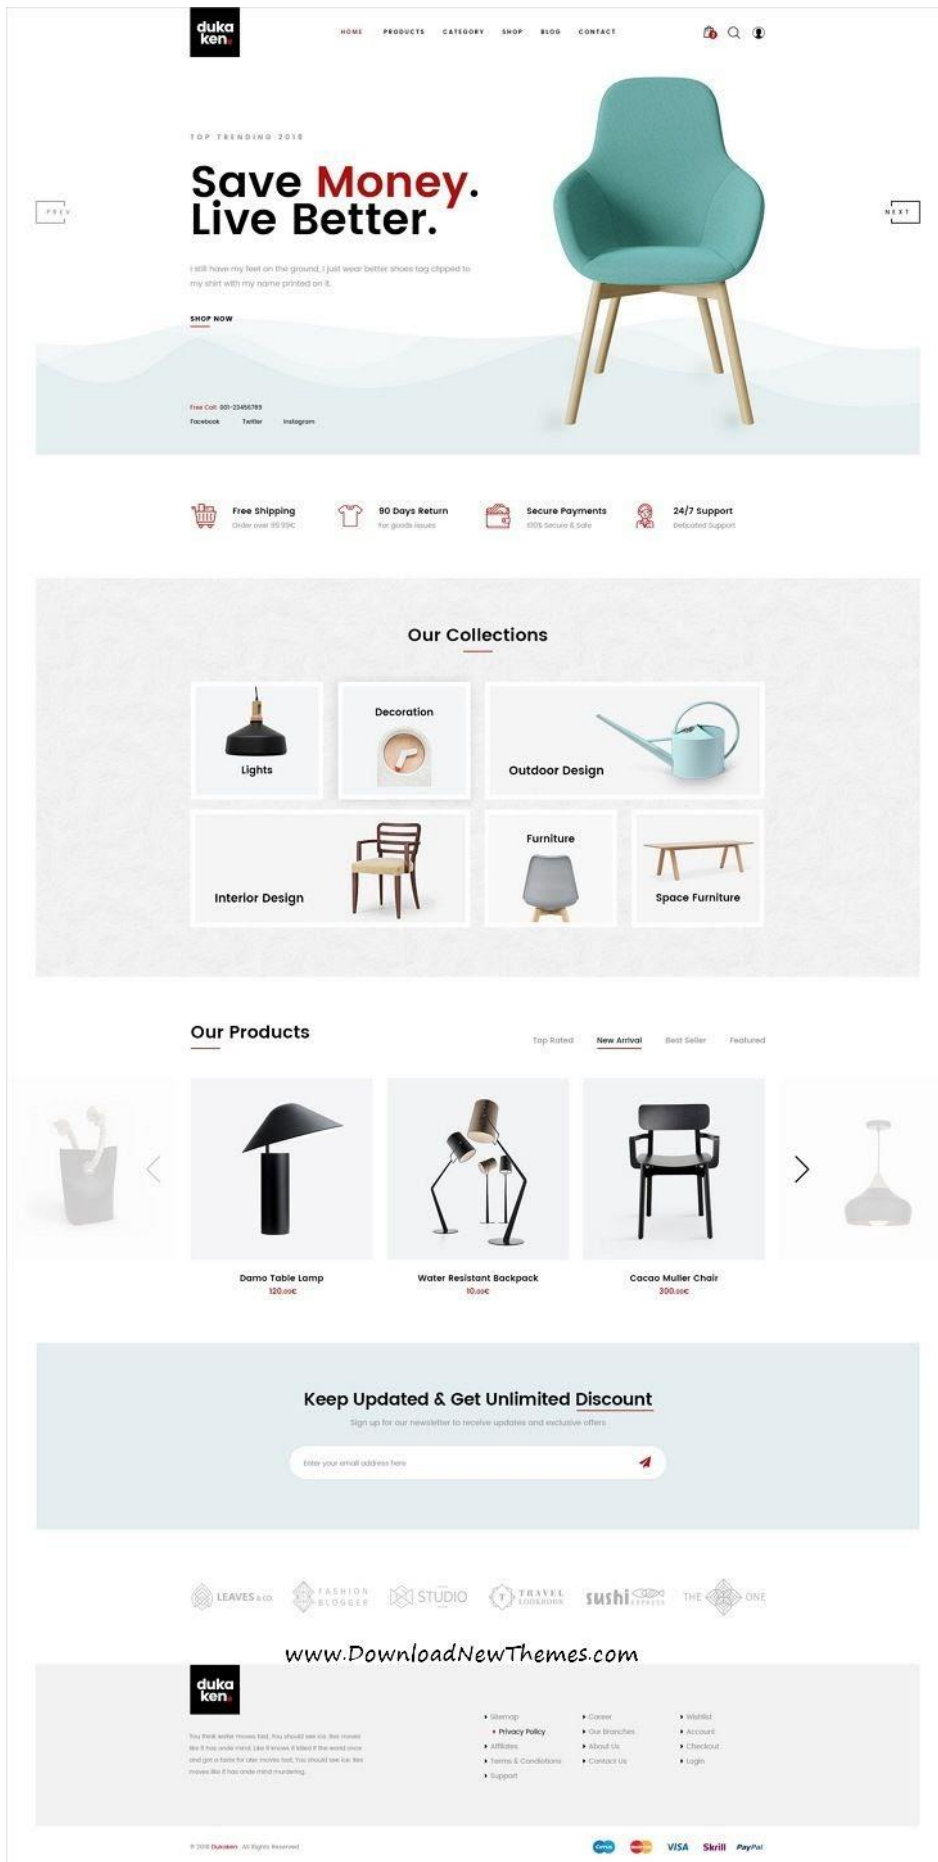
duka ken.

HOME PRODUCTS CATEGORY SHOP BLOG CONTACT

TOP TRENDING 2018

Save Money. Live Better.

I still have my feet on the ground, I just wear better shoes tag clipped to my shirt with my name printed on it.

SHOP NOW

PREV

NEXT

Free Call 001-23456789

Facebook Twitter Instagram

Free Shipping
Order over 99.99€

90 Days Return
For goods issues

Secure Payments
100% Secure & Safe

24/7 Support
Dedicated Support

Our Collections

Lights

Decoration

Outdoor Design

Interior Design

Furniture

Space Furniture

Our Products

Top Rated New Arrival Best Seller Featured

Damo Table Lamp
120.00€

Water Resistant Backpack
10.00€

Cacao Muller Chair
300.00€

Keep Updated & Get Unlimited Discount

Sign up for our newsletter to receive updates and exclusive offers

Enter your email address here

LEAVES & CO. FASHION BLOGGER STUDIO TRAVEL LOOKBOOK sushi EXPRESS THE ONE

www.DownloadNewThemes.com

duka ken.

You think water moves fast. You should see ice. Ice moves like it has onde mind, like it knows it killed if the world once and got a taste for ote moves fast. You should see ice. Ilke moves like it has onde mind murdering.

Sitemap
Privacy Policy
Affiliates
Terms & Conditions
Support

Career
Our Branches
About Us
Contact Us

Wishlist
Account
Checkout
Login

© 2018 Dukaken. All Rights Reserved

VISA Skrill PayPal